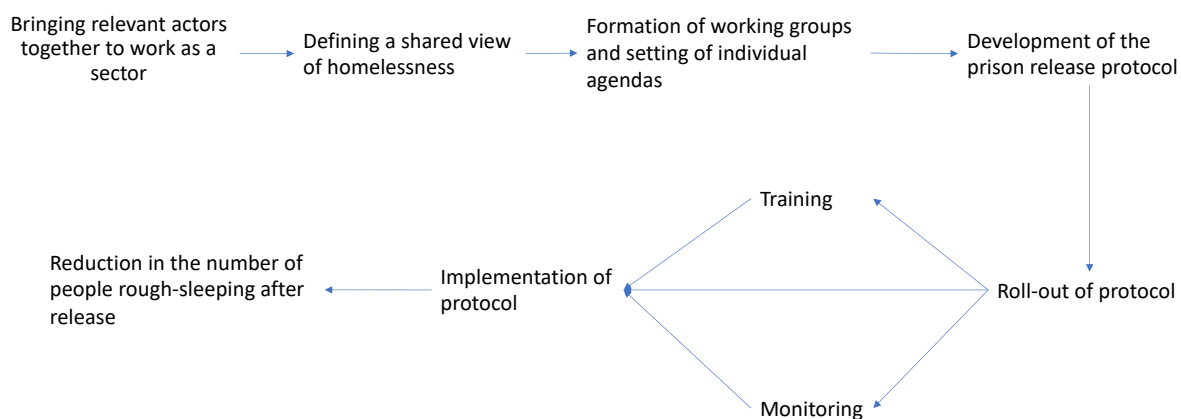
Bringing relevant actors together to work as a sector

Defining a shared view of homelessness

Formation of working groups and setting of individual agendas

Development of the prison release protocol

Training

Reduction in the number of people rough-sleeping after release

Implementation of protocol

Roll-out of protocol

Monitoring